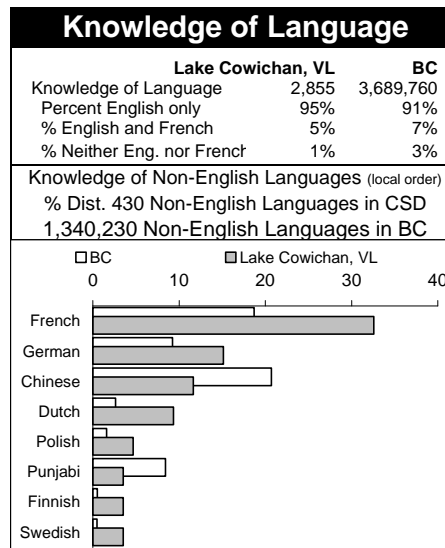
Knowledge of Language

|  | Lake Cowichan, VL | BC |
|---|---|---|
| Knowledge of Language | 2,855 | 3,689,760 |
| Percent English only | 95% | 91% |
| % English and French | 5% | 7% |
| % Neither Eng. nor French | 1% | 3% |

Knowledge of Non-English Languages (local order)
% Dist. 430 Non-English Languages in CSD
1,340,230 Non-English Languages in BC

BC
Lake Cowichan, VL

0
10
20
30
40

French
German
Chinese
Dutch
Polish
Punjabi
Finnish
Swedish